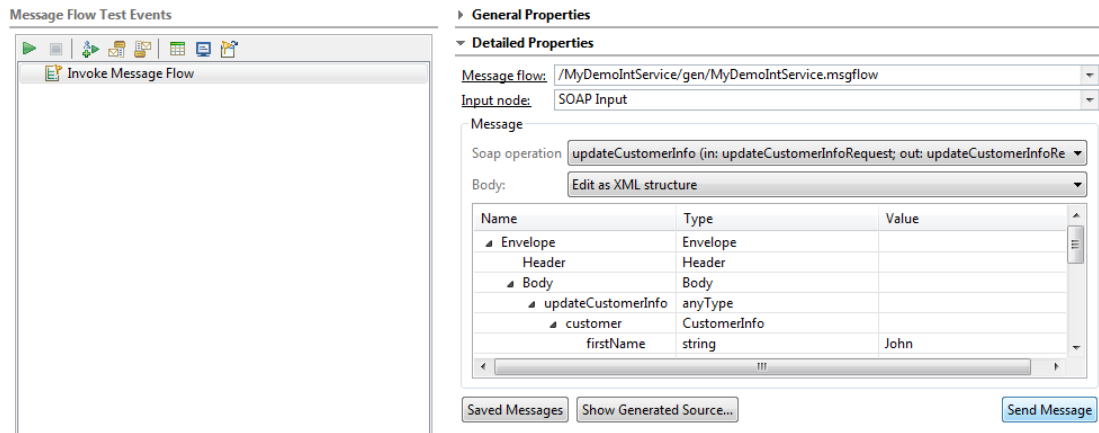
Message Flow Test Events

Invoke Message Flow

General Properties

Detailed Properties

Message flow: /MyDemoIntService/gen/MyDemoIntService.msgflow

Input node: SOAP Input

Message

Soap operation updateCustomerInfo (in: updateCustomerInfoRequest; out: updateCustomerInfoRe

Body: Edit as XML structure

| Name | Type | Value |
|---|---|---|
| Envelope | Envelope | |
| Header | Header | |
| Body | Body | |
| updateCustomerInfo | anyType | |
| customer | CustomerInfo | |
| firstName | string | John |

Saved Messages

Show Generated Source...

Send Message